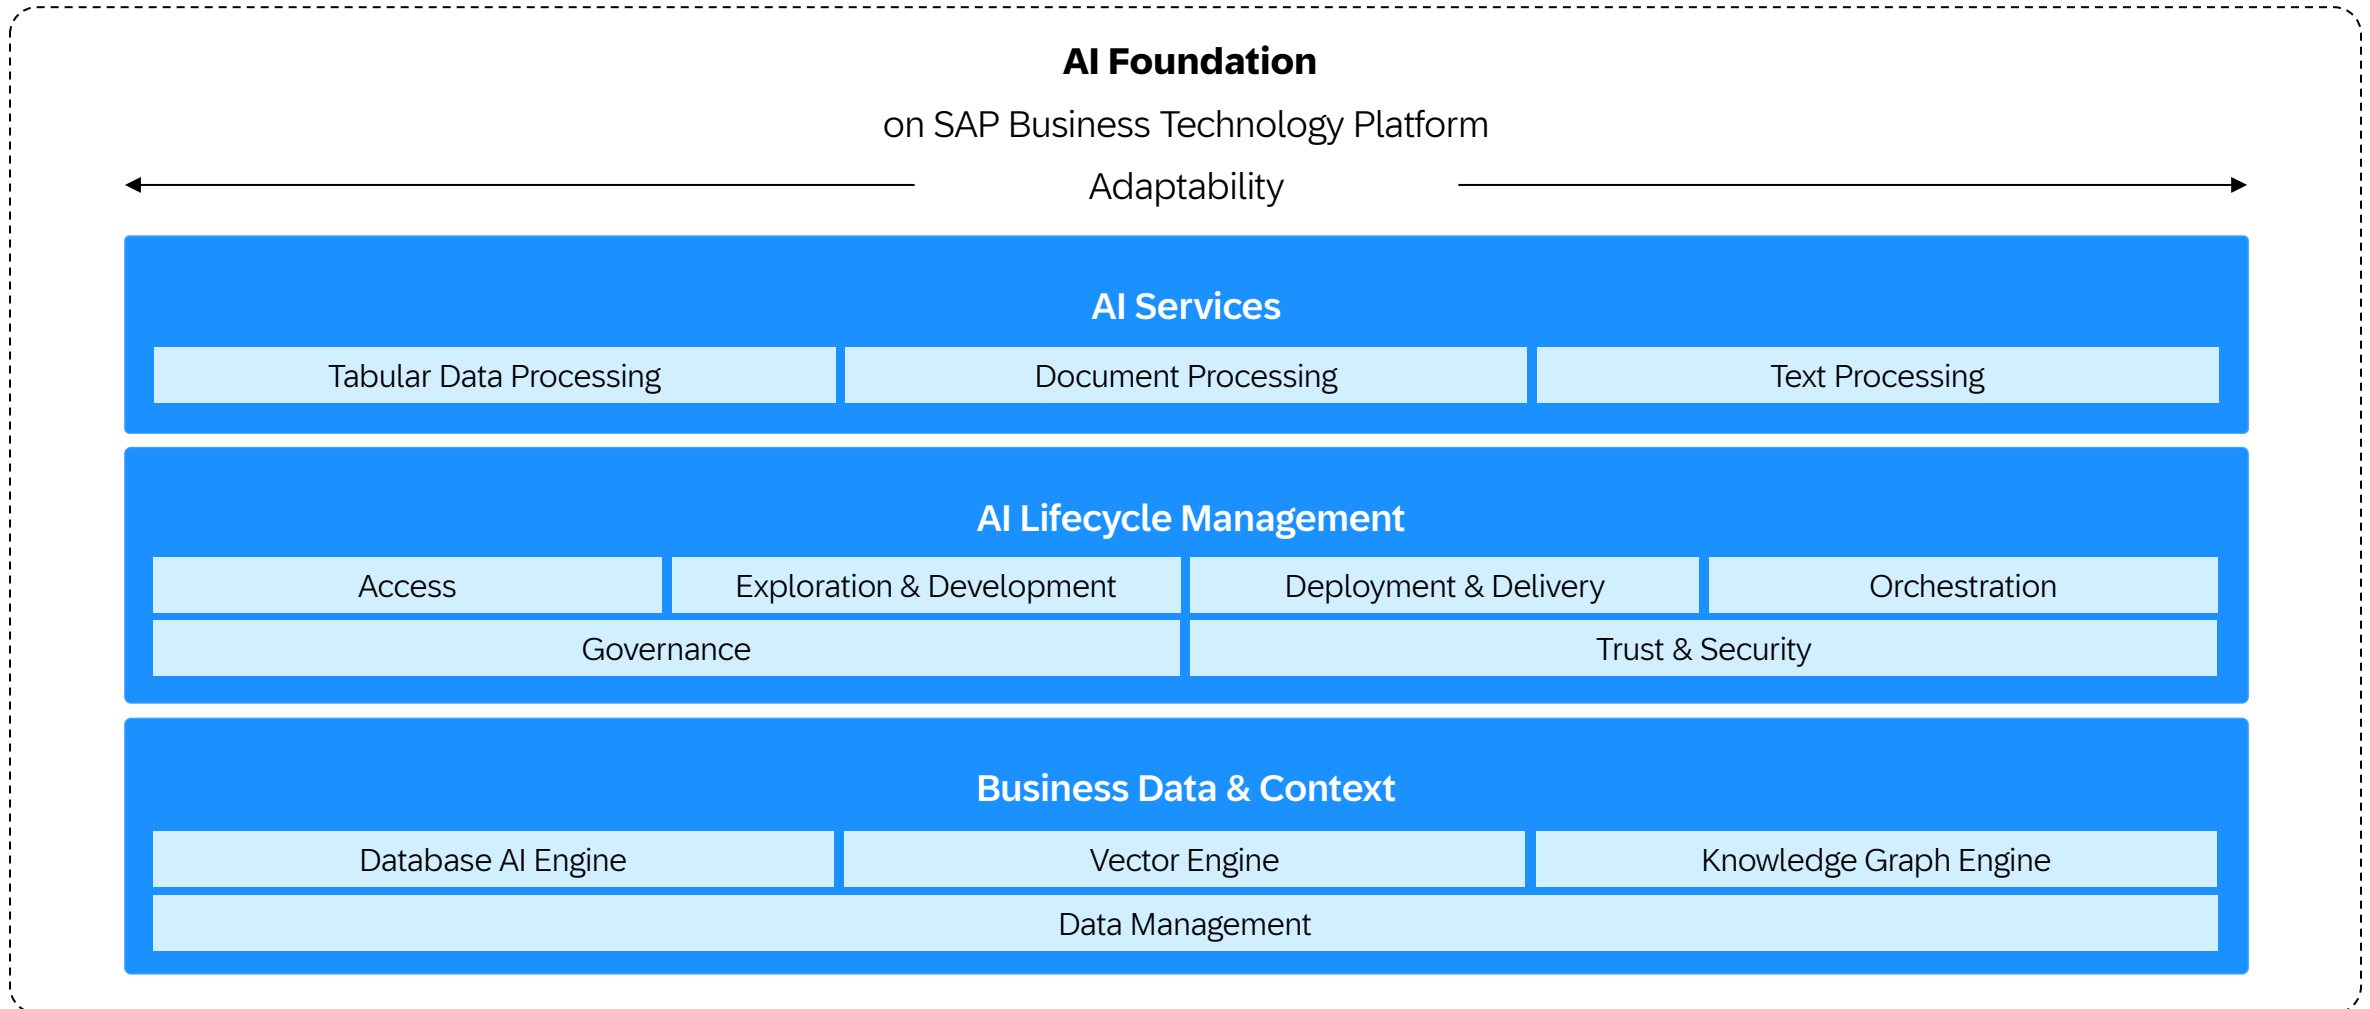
AI Foundation
on SAP Business Technology Platform

Adaptability

AI Services

Tabular Data Processing
Document Processing
Text Processing

AI Lifecycle Management

Access
Exploration & Development
Deployment & Delivery
Orchestration
Governance
Trust & Security

Business Data & Context

Database AI Engine
Vector Engine
Knowledge Graph Engine
Data Management